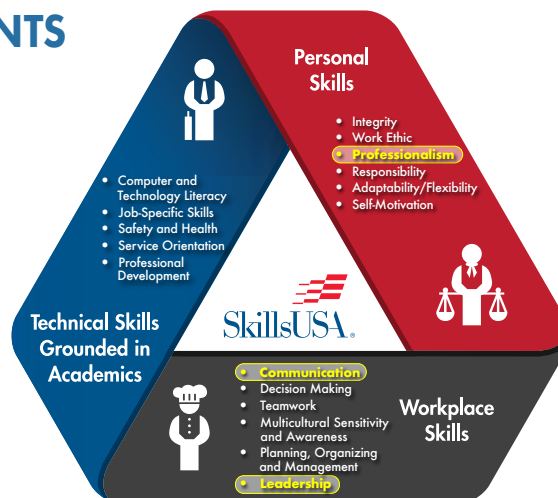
NTS

Personal Skills

- Integrity
- Work Ethic
- Professionalism
- Responsibility
- Adaptability/Flexibility
- Self-Motivation

- Computer and Technology Literacy
- Job-Specific Skills
- Safety and Health
- Service Orientation
- Professional Development

Technical Skills Grounded in Academics

SkillsUSA.

- Communication
- Decision Making
- Teamwork
- Multicultural Sensitivity and Awareness
- Planning, Organizing and Management
- Leadership

Workplace Skills